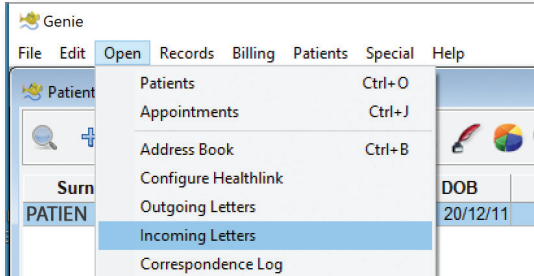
Genie

File Edit Open Records Billing Patients Special Help

Patient

Patients Ctrl+O
Appointments Ctrl+J
Address Book Ctrl+B
Configure Healthlink
Outgoing Letters
Incoming Letters
Correspondence Log

Surn

DOB

PATIEN

20/12/11